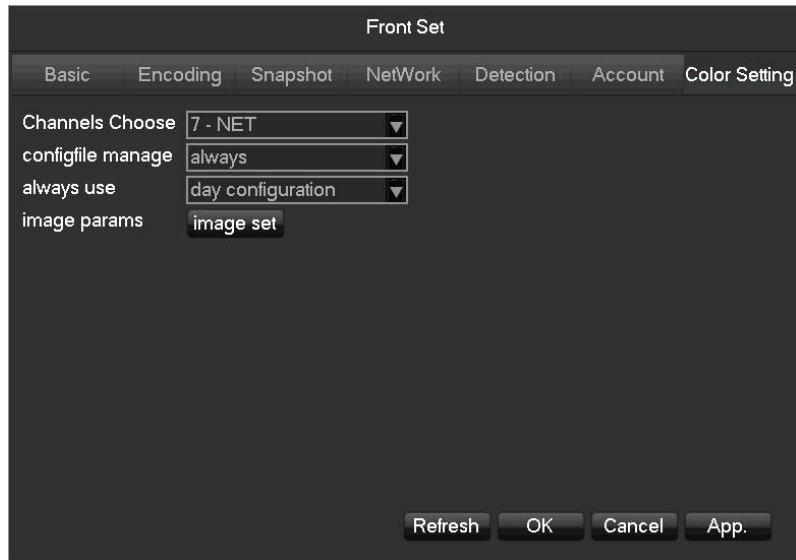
Front Set

Basic Encoding Snapshot NetWork Detection Account Color Setting

Channels Choose 7 - NET
configfile manage always
always use day configuration
image params image set

Refresh OK Cancel App.